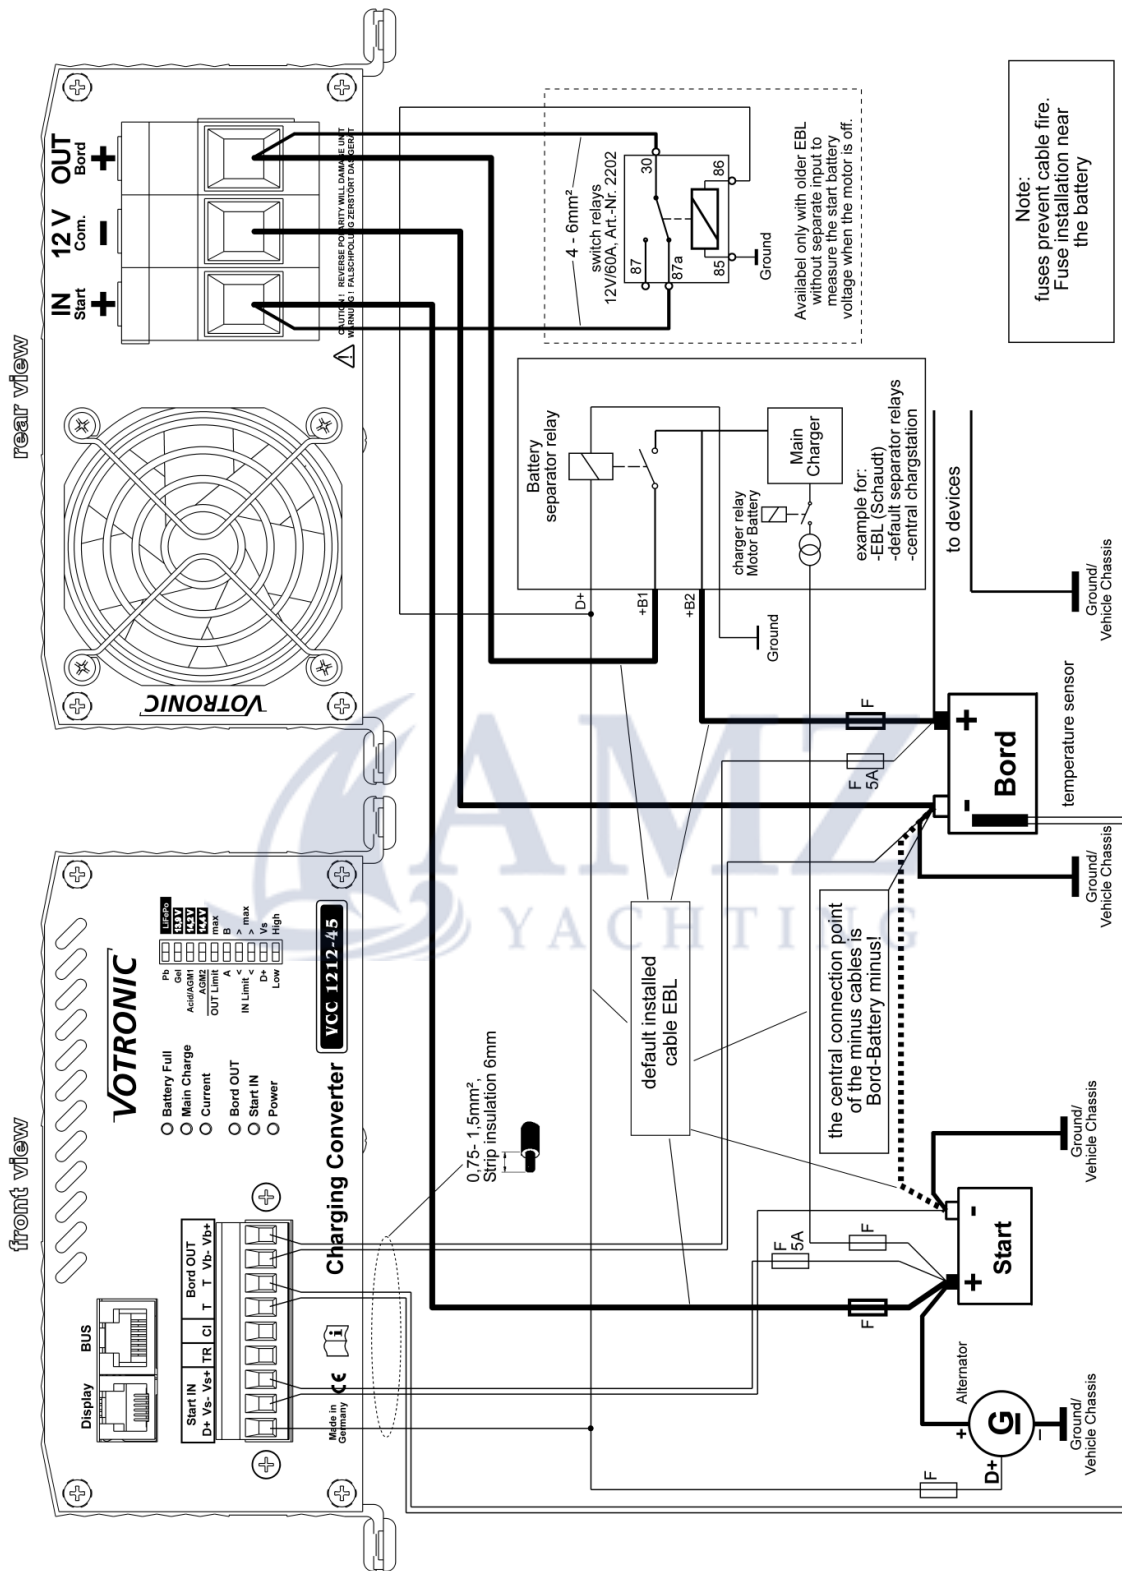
rear view

IN Start +
12 V Com. −
OUT Bord +

CAUTION ! REVERSE POLARITY WILL DAMAGE UNIT
WARNUNG ! FALSCHPOLUNG ZERSTÖRT DAS GERÄT

VOTRONIC

4 - 6mm²
switch relays
12V/60A, Art.-Nr. 2202
30
86
87
87a
85
Ground

Availabel only with older EBL without separate input to measure the start battery voltage when the motor is off.

Note:
fuses prevent cable fire.
Fuse installation near the battery

Battery separator relay
Main Charger
charger relay Motor Battery
example for:
-EBL (Schaudt)
-default separator relays
-central chargstation
D+
+B1
+B2
Ground
to devices
Ground/ Vehicle Chassis

F
F 5A
Bord
temperature sensor
Ground/ Vehicle Chassis

front view

VOTRONIC
Battery Full
Main Charge
Current
Bord OUT
Start IN
Power
Pb
Gel
Acid/AGM1
AGM2
LiFePo
13.8V
14.1V
14.4V
OUT Limit A B max
IN Limit < > max
D+ Vs
Low High
VCC 1212-45
Charging Converter

Display
BUS
Start IN D+ Vs- Vs+
TR
CI
T
Bord OUT T Vb- Vb+
Made in Germany
CE

0,75- 1,5mm², Strip insulation 6mm

default installed cable EBL

the central connection point of the minus cables is Bord-Battery minus!

Ground/ Vehicle Chassis
Start
F 5A
F
F
Alternator
G
D+
Ground/ Vehicle Chassis
F